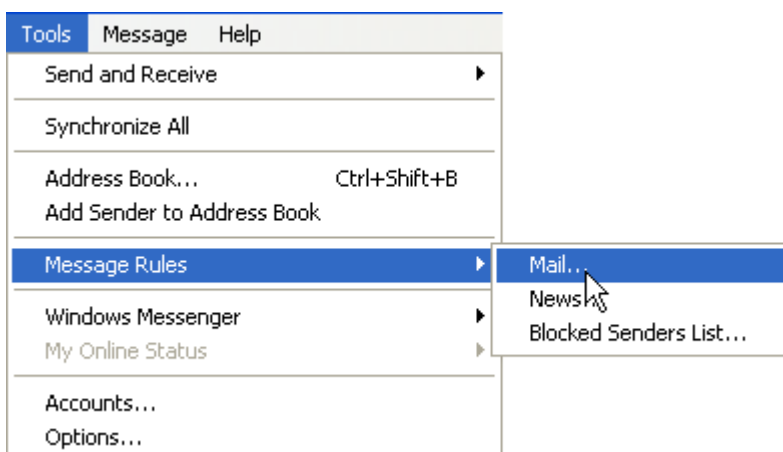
Tools Message Help

Send and Receive

Synchronize All

Address Book... Ctrl+Shift+B
Add Sender to Address Book

Message Rules

Mail...
News...
Blocked Senders List...

Windows Messenger
My Online Status

Accounts...
Options...